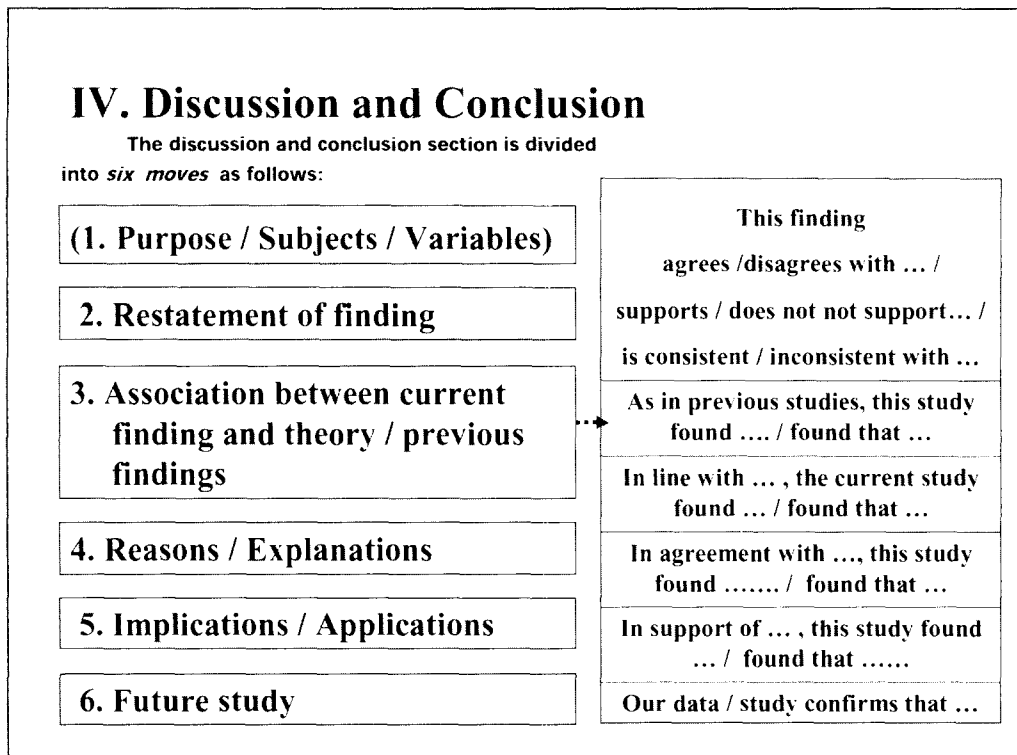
IV. Discussion and Conclusion

The discussion and conclusion section is divided into *six moves* as follows:

(1. Purpose / Subjects / Variables)

2. Restatement of finding

3. Association between current finding and theory / previous findings

4. Reasons / Explanations

5. Implications / Applications

6. Future study

This finding agrees /disagrees with … / supports / does not not support… / is consistent / inconsistent with …

As in previous studies, this study found …. / found that …

In line with … , the current study found … / found that …

In agreement with …, this study found ……. / found that …

In support of … , this study found … / found that ……

Our data / study confirms that …